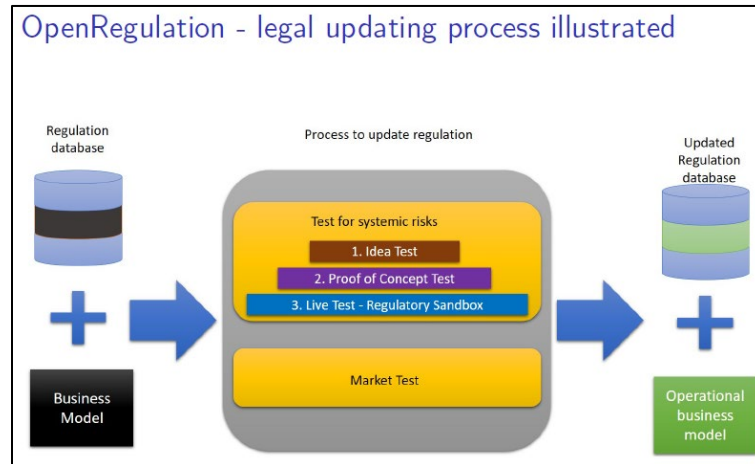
OpenRegulation - legal updating process illustrated

Regulation database

Business Model

Process to update regulation

Test for systemic risks

1. Idea Test

2. Proof of Concept Test

3. Live Test - Regulatory Sandbox

Market Test

Updated Regulation database

Operational business model